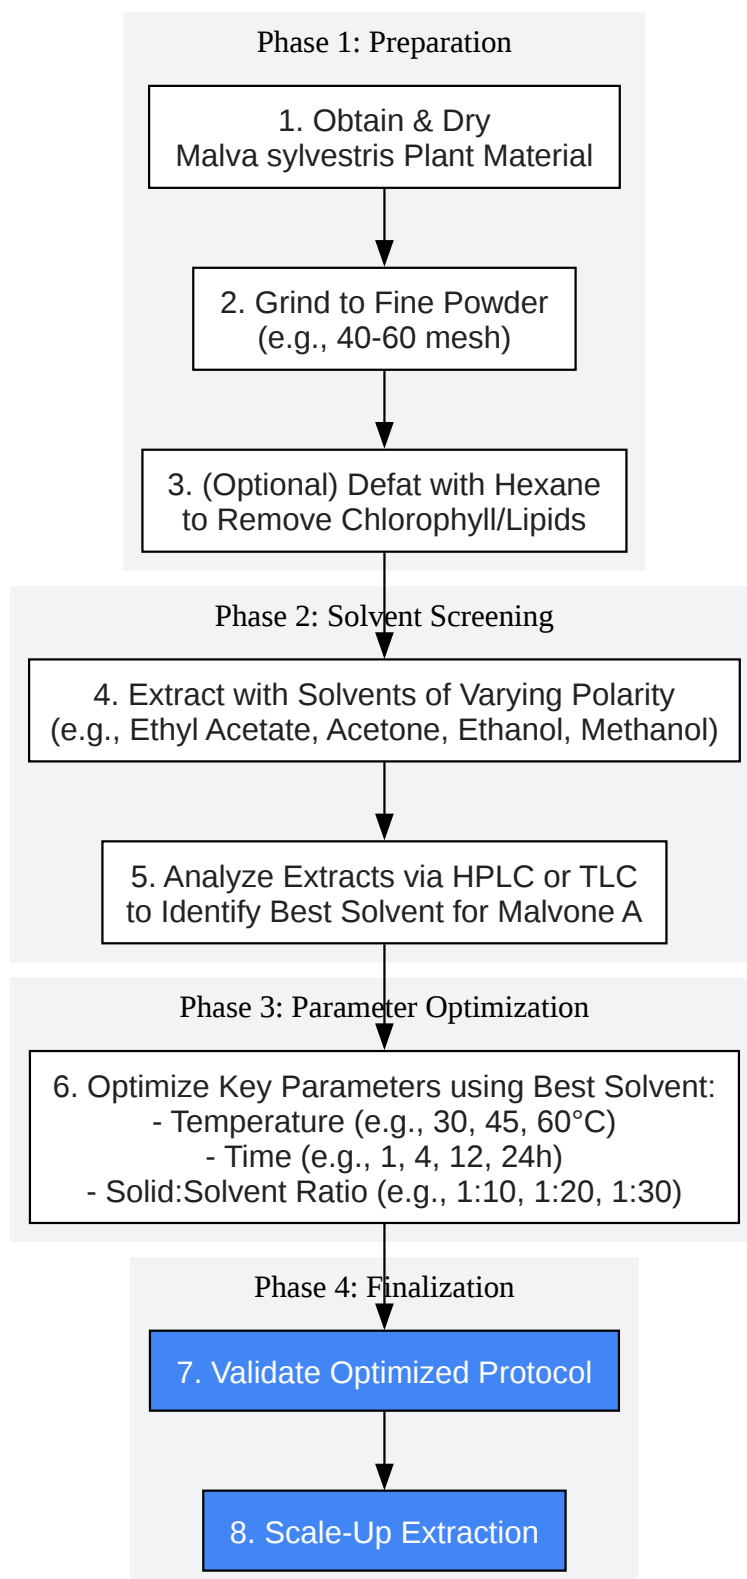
Phase 1: Preparation

1. Obtain & Dry
Malva sylvestris Plant Material

2. Grind to Fine Powder
(e.g., 40-60 mesh)

3. (Optional) Defat with Hexane
to Remove Chlorophyll/Lipids

Phase 2: Solvent Screening

4. Extract with Solvents of Varying Polarity
(e.g., Ethyl Acetate, Acetone, Ethanol, Methanol)

5. Analyze Extracts via HPLC or TLC
to Identify Best Solvent for Malvone A

Phase 3: Parameter Optimization

6. Optimize Key Parameters using Best Solvent:
- Temperature (e.g., 30, 45, 60°C)
- Time (e.g., 1, 4, 12, 24h)
- Solid:Solvent Ratio (e.g., 1:10, 1:20, 1:30)

Phase 4: Finalization

7. Validate Optimized Protocol

8. Scale-Up Extraction